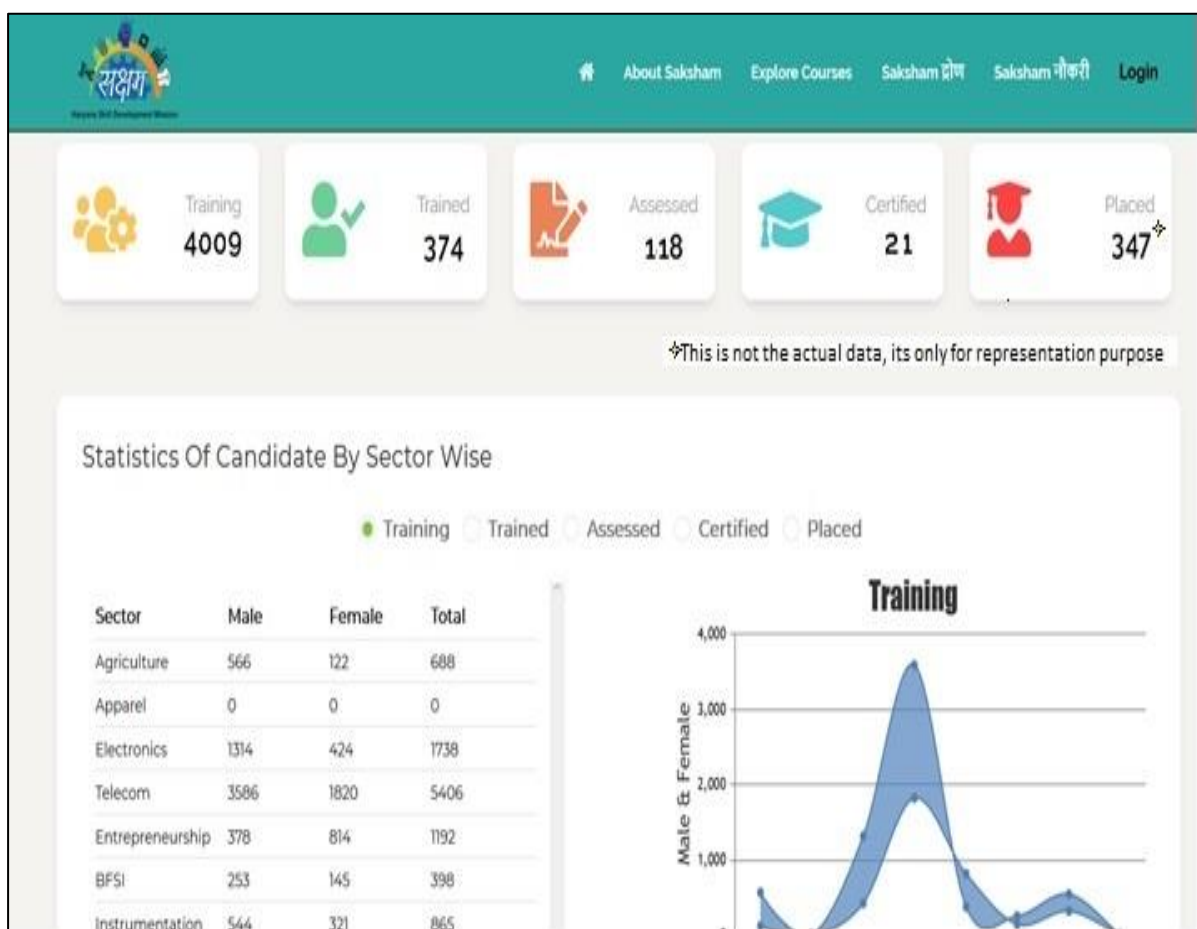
सक्षम
Haryana Skill Development Mission

About Saksham Explore Courses Saksham द्रोण Saksham नौकरी Login

Training
4009

Trained
374

Assessed
118

Certified
21

Placed
347*

*This is not the actual data, its only for representation purpose

Statistics Of Candidate By Sector Wise

Training Trained Assessed Certified Placed

| Sector | Male | Female | Total |
|---|---|---|---|
| Agriculture | 566 | 122 | 688 |
| Apparel | 0 | 0 | 0 |
| Electronics | 1314 | 424 | 1738 |
| Telecom | 3586 | 1820 | 5406 |
| Entrepreneurship | 378 | 814 | 1192 |
| BFSI | 253 | 145 | 398 |
| Instrumentation | 544 | 321 | 865 |

Training

Male & Female

4,000
3,000
2,000
1,000